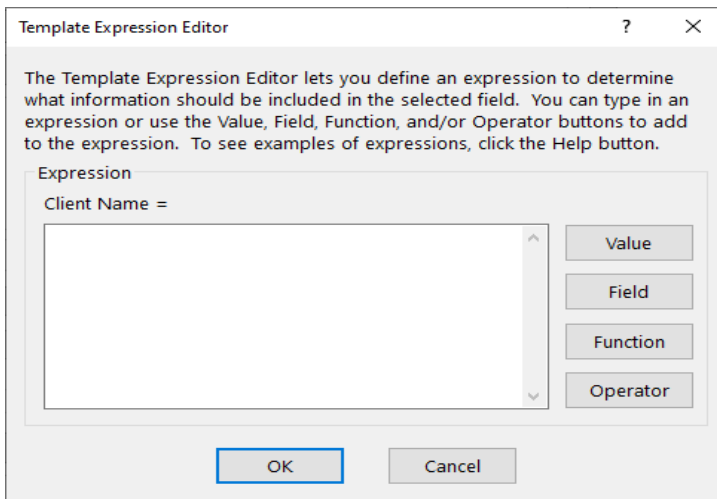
Template Expression Editor ? ×

The Template Expression Editor lets you define an expression to determine what information should be included in the selected field. You can type in an expression or use the Value, Field, Function, and/or Operator buttons to add to the expression. To see examples of expressions, click the Help button.

Expression

Client Name =

Value

Field

Function

Operator

OK

Cancel